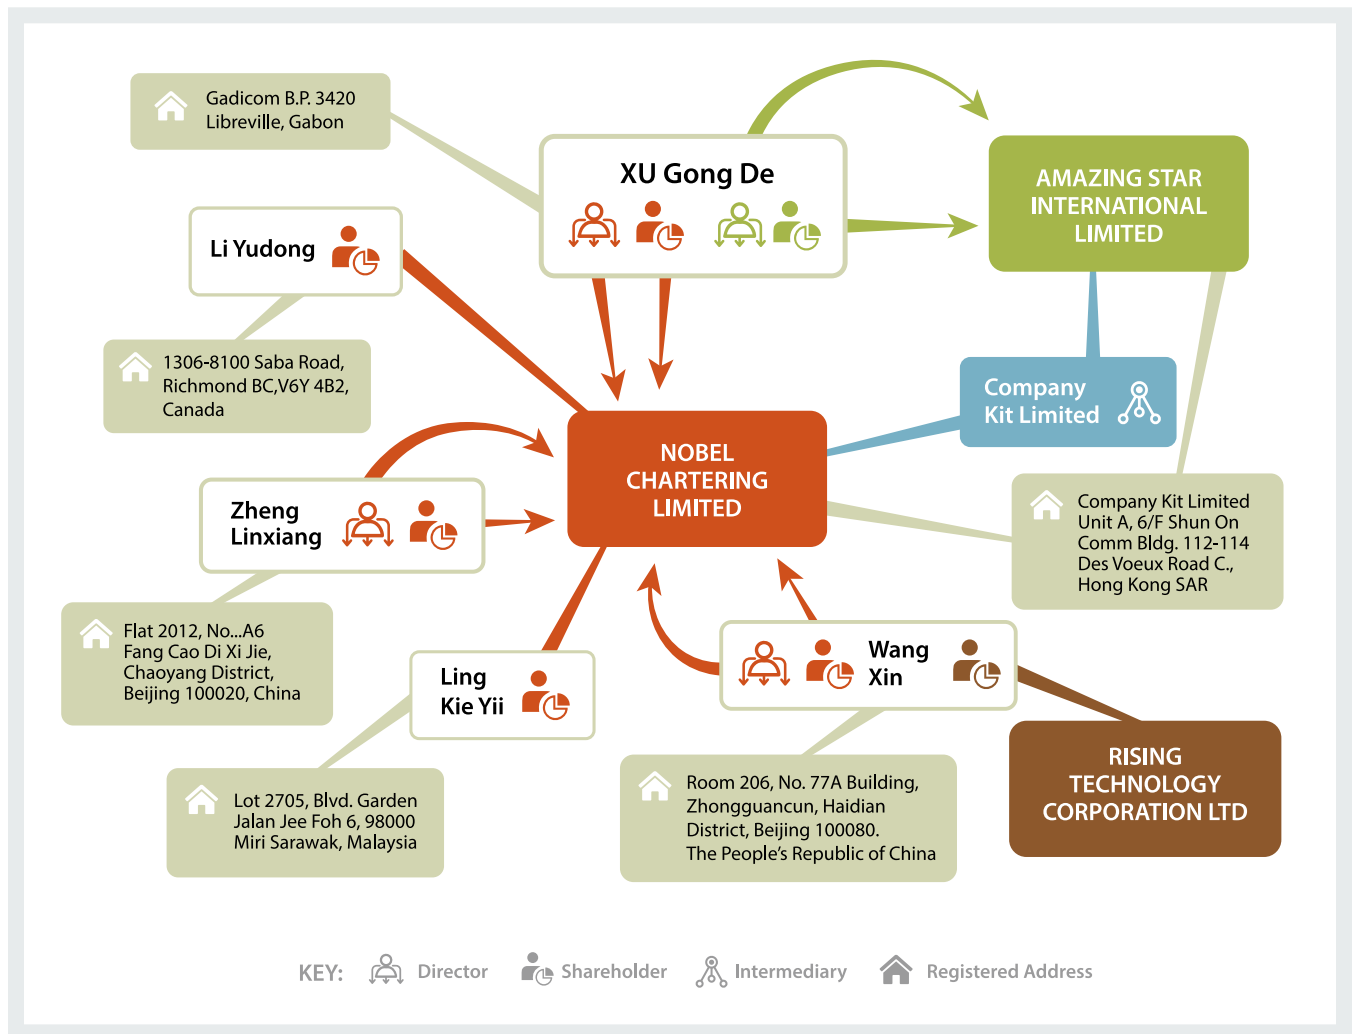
Gadicom B.P. 3420
Libreville, Gabon

XU Gong De

AMAZING STAR INTERNATIONAL LIMITED

Li Yudong

1306-8100 Saba Road, Richmond BC,V6Y 4B2, Canada

Company Kit Limited

NOBEL CHARTERING LIMITED

Zheng Linxiang

Company Kit Limited
Unit A, 6/F Shun On Comm Bldg. 112-114 Des Voeux Road C., Hong Kong SAR

Flat 2012, No...A6
Fang Cao Di Xi Jie, Chaoyang District, Beijing 100020, China

Ling Kie Yii

Wang Xin

RISING TECHNOLOGY CORPORATION LTD

Lot 2705, Blvd. Garden
Jalan Jee Foh 6, 98000
Miri Sarawak, Malaysia

Room 206, No. 77A Building, Zhongguancun, Haidian District, Beijing 100080.
The People's Republic of China

KEY: Director Shareholder Intermediary Registered Address